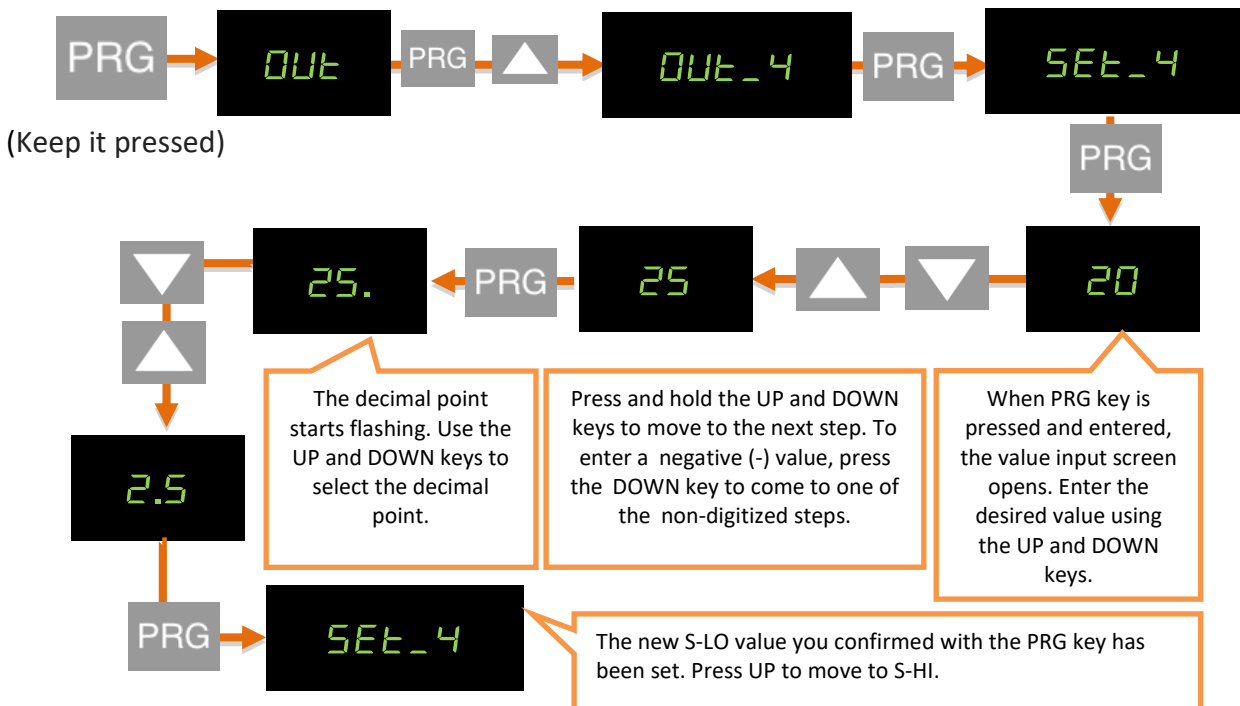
PRG

OUt

PRG

OUt_4

PRG

SEt_4

(Keep it pressed)

PRG

25.

PRG

25

20

The decimal point starts flashing. Use the UP and DOWN keys to select the decimal point.

Press and hold the UP and DOWN keys to move to the next step. To enter a negative (-) value, press the DOWN key to come to one of the non-digitized steps.

When PRG key is pressed and entered, the value input screen opens. Enter the desired value using the UP and DOWN keys.

2.5

PRG

SEt_4

The new S-LO value you confirmed with the PRG key has been set. Press UP to move to S-HI.